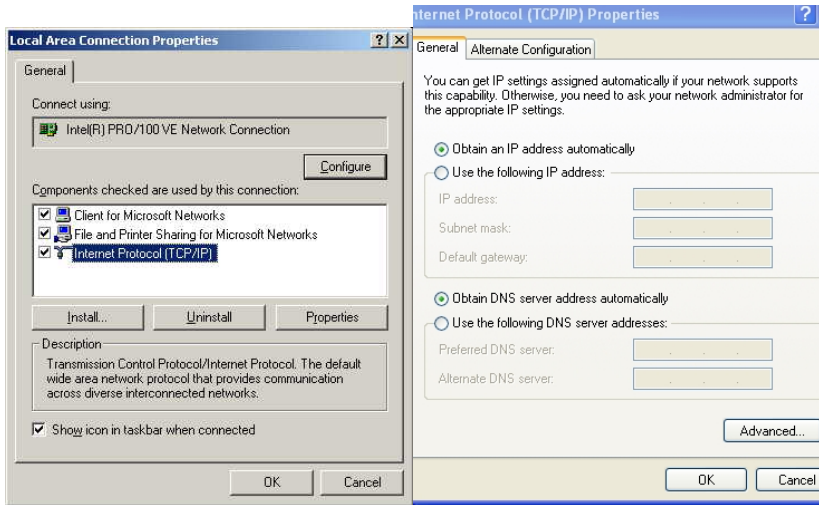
Local Area Connection Properties

?

X

General

Connect using:

Intel(R) PRO/100 VE Network Connection

Configure

Components checked are used by this connection:

Client for Microsoft Networks

File and Printer Sharing for Microsoft Networks

Internet Protocol (TCP/IP)

Install...

Uninstall

Properties

Description

Transmission Control Protocol/Internet Protocol. The default wide area network protocol that provides communication across diverse interconnected networks.

Show icon in taskbar when connected

OK

Cancel

nternet Protocol (TCP/IP) Properties

?

General

Alternate Configuration

You can get IP settings assigned automatically if your network supports this capability. Otherwise, you need to ask your network administrator for the appropriate IP settings.

Obtain an IP address automatically

Use the following IP address:

IP address:

Subnet mask:

Default gateway:

Obtain DNS server address automatically

Use the following DNS server addresses:

Preferred DNS server:

Alternate DNS server:

Advanced...

OK

Cancel